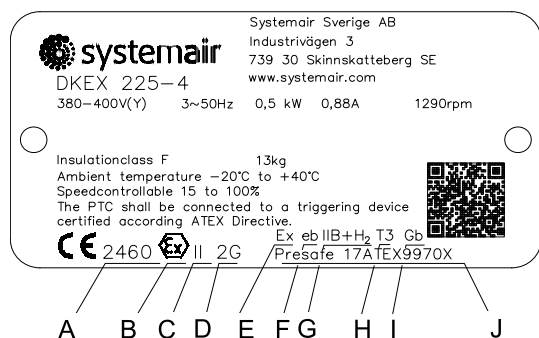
systemair
DKEX 225-4

Systemair Sverige AB
Industrivägen 3
739 30 Skinnskatteberg SE
www.systemair.com

380-400V(Y) 3~50Hz 0,5 kW 0,88A 1290rpm

Insulationclass F 13kg
Ambient temperature -20°C to +40°C
Speedcontrollable 15 to 100%
The PTC shall be connected to a triggering device certified according ATEX Directive.

CE 2460 Ex II 2G Ex eb IIB+$H_2$ T3 Gb
Presafe 17ATEX9970X

A B C D E F G H I J